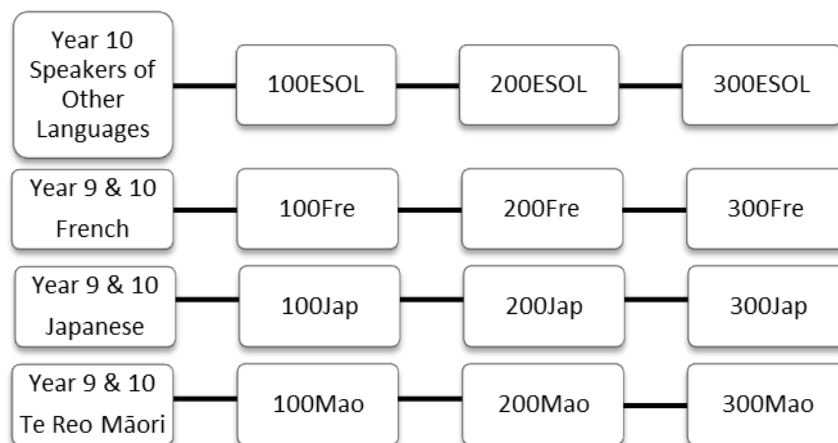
Year 10 Speakers of Other Languages

100ESOL

200ESOL

300ESOL

Year 9 & 10 French

100Fre

200Fre

300Fre

Year 9 & 10 Japanese

100Jap

200Jap

300Jap

Year 9 & 10 Te Reo Māori

100Mao

200Mao

300Mao